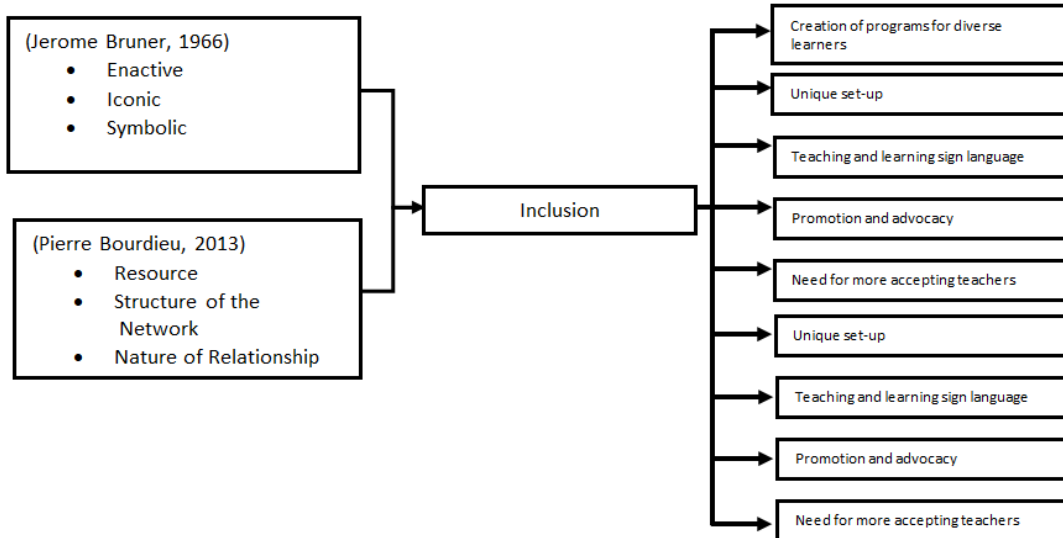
(Jerome Bruner, 1966)
- Enactive
- Iconic
- Symbolic

(Pierre Bourdieu, 2013)
- Resource
- Structure of the Network
- Nature of Relationship

Inclusion

Creation of programs for diverse learners

Unique set-up

Teaching and learning sign language

Promotion and advocacy

Need for more accepting teachers

Unique set-up

Teaching and learning sign language

Promotion and advocacy

Need for more accepting teachers